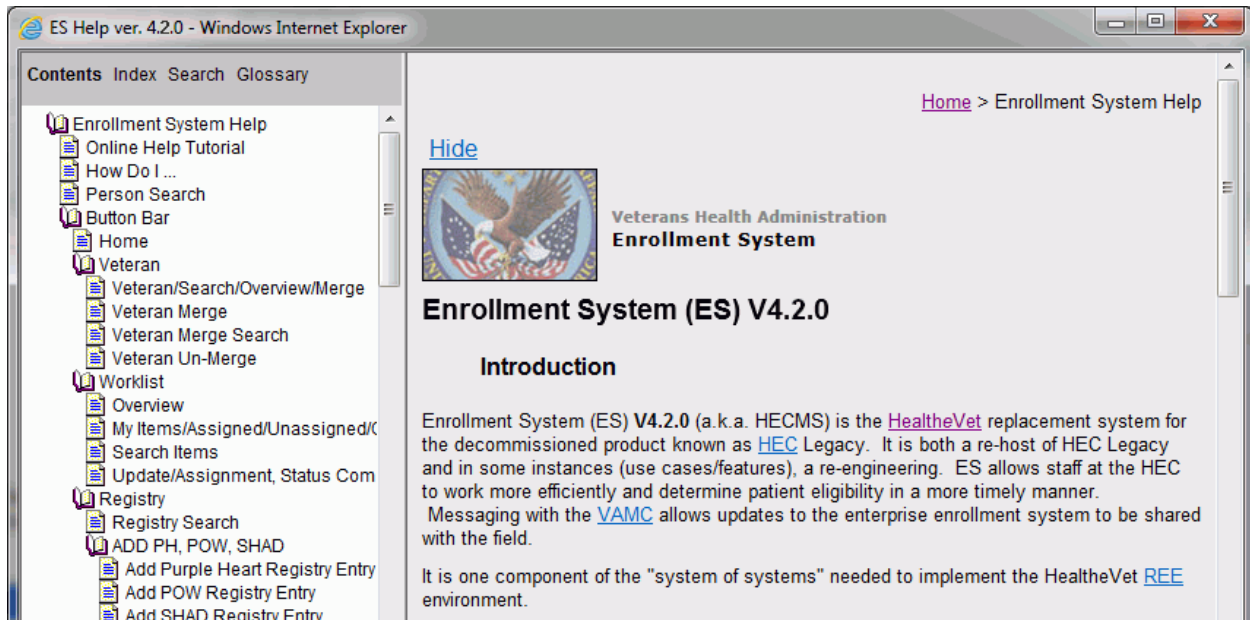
ES Help ver. 4.2.0 - Windows Internet Explorer

Contents Index Search Glossary

Enrollment System Help
Online Help Tutorial
How Do I ...
Person Search
Button Bar
Home
Veteran
Veteran/Search/Overview/Merge
Veteran Merge
Veteran Merge Search
Veteran Un-Merge
Worklist
Overview
My Items/Assigned/Unassigned/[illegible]
Search Items
Update/Assignment, Status Com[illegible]
Registry
Registry Search
ADD PH, POW, SHAD
Add Purple Heart Registry Entry
Add POW Registry Entry
Add SHAD Registry Entry

Home > Enrollment System Help

Hide

Veterans Health Administration
Enrollment System

Enrollment System (ES) V4.2.0

Introduction

Enrollment System (ES) **V4.2.0** (a.k.a. HECMS) is the HealtheVet replacement system for the decommissioned product known as HEC Legacy. It is both a re-host of HEC Legacy and in some instances (use cases/features), a re-engineering. ES allows staff at the HEC to work more efficiently and determine patient eligibility in a more timely manner. Messaging with the VAMC allows updates to the enterprise enrollment system to be shared with the field.

It is one component of the "system of systems" needed to implement the HealtheVet REE environment.